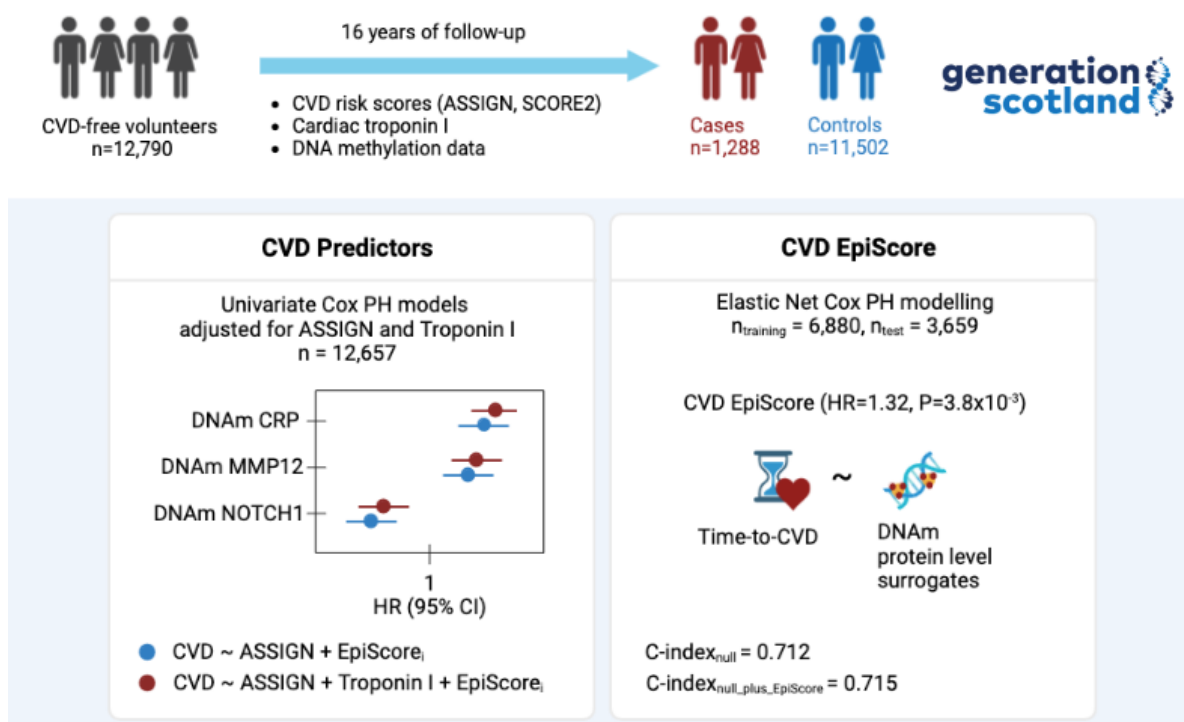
CVD-free volunteers
n=12,790

16 years of follow-up

- CVD risk scores (ASSIGN, SCORE2)
- Cardiac troponin I
- DNA methylation data

Cases
n=1,288

Controls
n=11,502

generation scotland

CVD Predictors

Univariate Cox PH models adjusted for ASSIGN and Troponin I
n = 12,657

DNAm CRP
DNAm MMP12
DNAm NOTCH1

1
HR (95% CI)

CVD ~ ASSIGN + EpiScore$_i$
CVD ~ ASSIGN + Troponin I + EpiScore$_i$

CVD EpiScore

Elastic Net Cox PH modelling
$n_{training}$ = 6,880, $n_{test}$ = 3,659

CVD EpiScore (HR=1.32, P=3.8x10$^{-3}$)

Time-to-CVD
~
DNAm protein level surrogates

C-index$_{null}$ = 0.712
C-index$_{null\_plus\_EpiScore}$ = 0.715